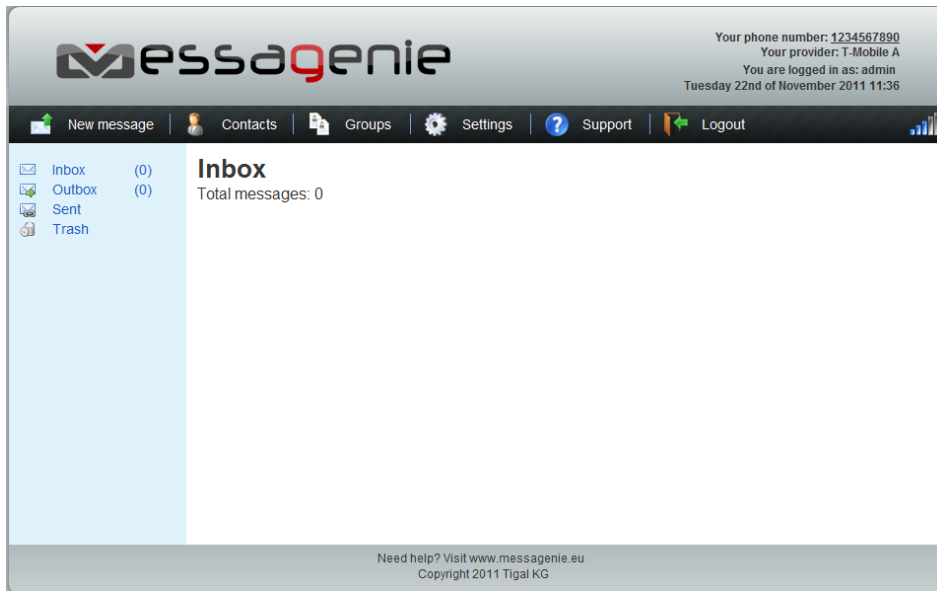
Messagenie

Your phone number: 1234567890
Your provider: T-Mobile A
You are logged in as: admin
Tuesday 22nd of November 2011 11:36

New message | Contacts | Groups | Settings | Support | Logout

Inbox (0)
Outbox (0)
Sent
Trash

Inbox
Total messages: 0

Need help? Visit www.messagenie.eu
Copyright 2011 Tigal KG